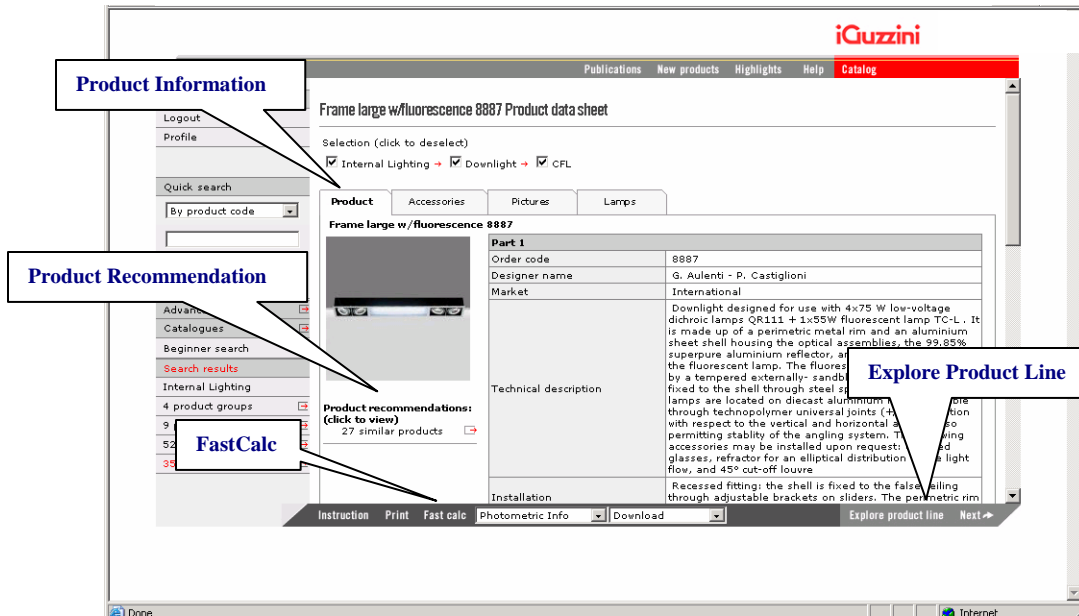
iGuzzini

Publications New products Highlights Help Catalog

Product Information

Frame large w/fluorescence 8887 Product data sheet

Logout
Profile

Selection (click to deselect)

☑ Internal Lighting → ☑ Downlight → ☑ CFL

Quick search

By product code

Product | Accessories | Pictures | Lamps

Frame large w/fluorescence 8887

Product Recommendation

Advan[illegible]
Catalogues
Beginner search
Search results
Internal Lighting
4 product groups
9 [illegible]
52 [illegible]
35 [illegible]

| Part 1 | |
|---|---|
| Order code | 8887 |
| Designer name | G. Aulenti - P. Castiglioni |
| Market | International |
| Technical description | Downlight designed for use with 4x75 W low-voltage dichroic lamps QR111 + 1x55W fluorescent lamp TC-L . It is made up of a perimetric metal rim and an aluminium sheet shell housing the optical assemblies, the 99.85% superpure aluminium reflector, an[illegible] the fluorescent lamp. The fluores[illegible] by a tempered externally- sandbl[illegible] fixed to the shell through steel sp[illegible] lamps are located on diecast aluminium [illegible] through technopolymer universal joints (+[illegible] with respect to the vertical and horizontal a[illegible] permitting stablity of the angling system. T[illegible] accessories may be installed upon request: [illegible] glasses, refractor for an elliptical distribution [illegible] light flow, and 45° cut-off louvre |
| Installation | Recessed fitting: the shell is fixed to the false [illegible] through adjustable brackets on sliders. The perimetric rim |

Explore Product Line

Product recommendations: (click to view)
27 similar products

FastCalc

Instruction Print Fast calc Photometric Info Download Explore product line Next

Done Internet